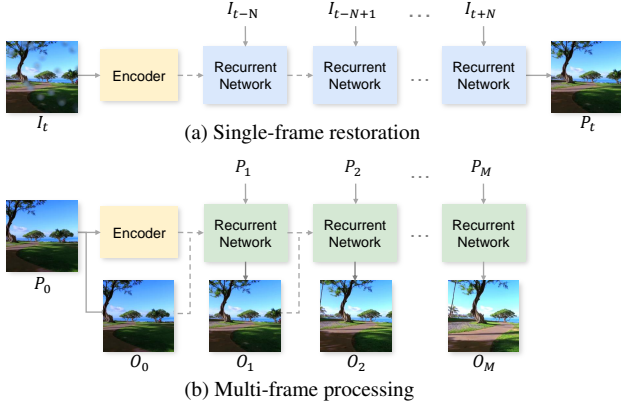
$I_{t-\mathrm{N}}$ $I_{t-N+1}$ ... $I_{t+N}$

$I_t$ Encoder Recurrent Network Recurrent Network ... Recurrent Network $P_t$

(a) Single-frame restoration

$P_1$ $P_2$ ... $P_M$

$P_0$ Encoder Recurrent Network Recurrent Network ... Recurrent Network

$O_0$ $O_1$ $O_2$ $O_M$

(b) Multi-frame processing